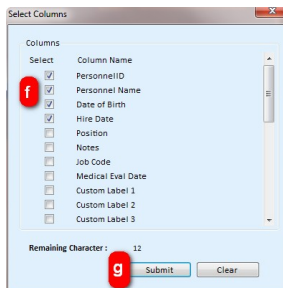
Select Columns

Columns

| Select | Column Name |
|---|---|
| ☑ | PersonnelID |
| ☑ | Personnel Name |
| ☑ | Date of Birth |
| ☑ | Hire Date |
| ☐ | Position |
| ☐ | Notes |
| ☐ | Job Code |
| ☐ | Medical Eval Date |
| ☐ | Custom Label 1 |
| ☐ | Custom Label 2 |
| ☐ | Custom Label 3 |

f

Remaining Character : 12

g

Submit

Clear